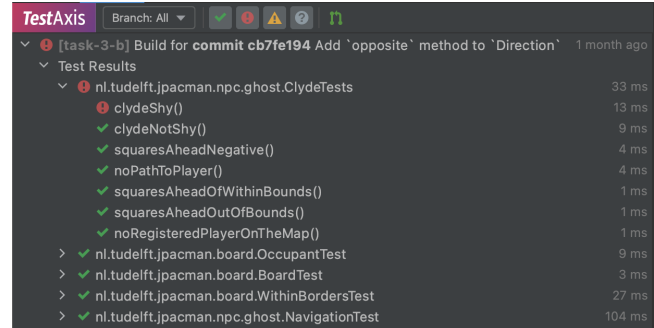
TestAxis Branch: All

[task-3-b] Build for commit cb7fe194 Add `opposite` method to `Direction` 1 month ago
Test Results
nl.tudelft.jpacman.npc.ghost.ClydeTests 33 ms
clydeShy() 13 ms
clydeNotShy() 9 ms
squaresAheadNegative() 4 ms
noPathToPlayer() 4 ms
squaresAheadOfWithinBounds() 1 ms
squaresAheadOutOfBounds() 1 ms
noRegisteredPlayerOnTheMap() 1 ms
nl.tudelft.jpacman.board.OccupantTest 9 ms
nl.tudelft.jpacman.board.BoardTest 3 ms
nl.tudelft.jpacman.board.WithinBordersTest 27 ms
nl.tudelft.jpacman.npc.ghost.NavigationTest 104 ms